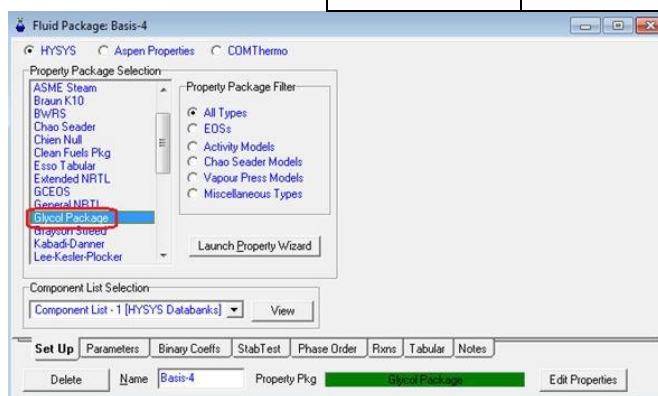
Fluid Package: Basis-4

HYSYS Aspen Properties COMThermo

Property Package Selection

ASME Steam
Braun K10
BWRS
Chao Seader
Chien Null
Clean Fuels Pkg
Esso Tabular
Extended NRTL
GCEOS
General NRTL
Glycol Package
Grayson Streed
Kabadi-Danner
Lee-Kesler-Plocker

Property Package Filter

All Types
EOSs
Activity Models
Chao Seader Models
Vapour Press Models
Miscellaneous Types

Launch Property Wizard

Component List Selection

Component List - 1 [HYSYS Databanks]

View

Set Up | Parameters | Binary Coeffs | StabTest | Phase Order | Rxns | Tabular | Notes

Delete Name Basis-4 Property Pkg Glycol Package Edit Properties